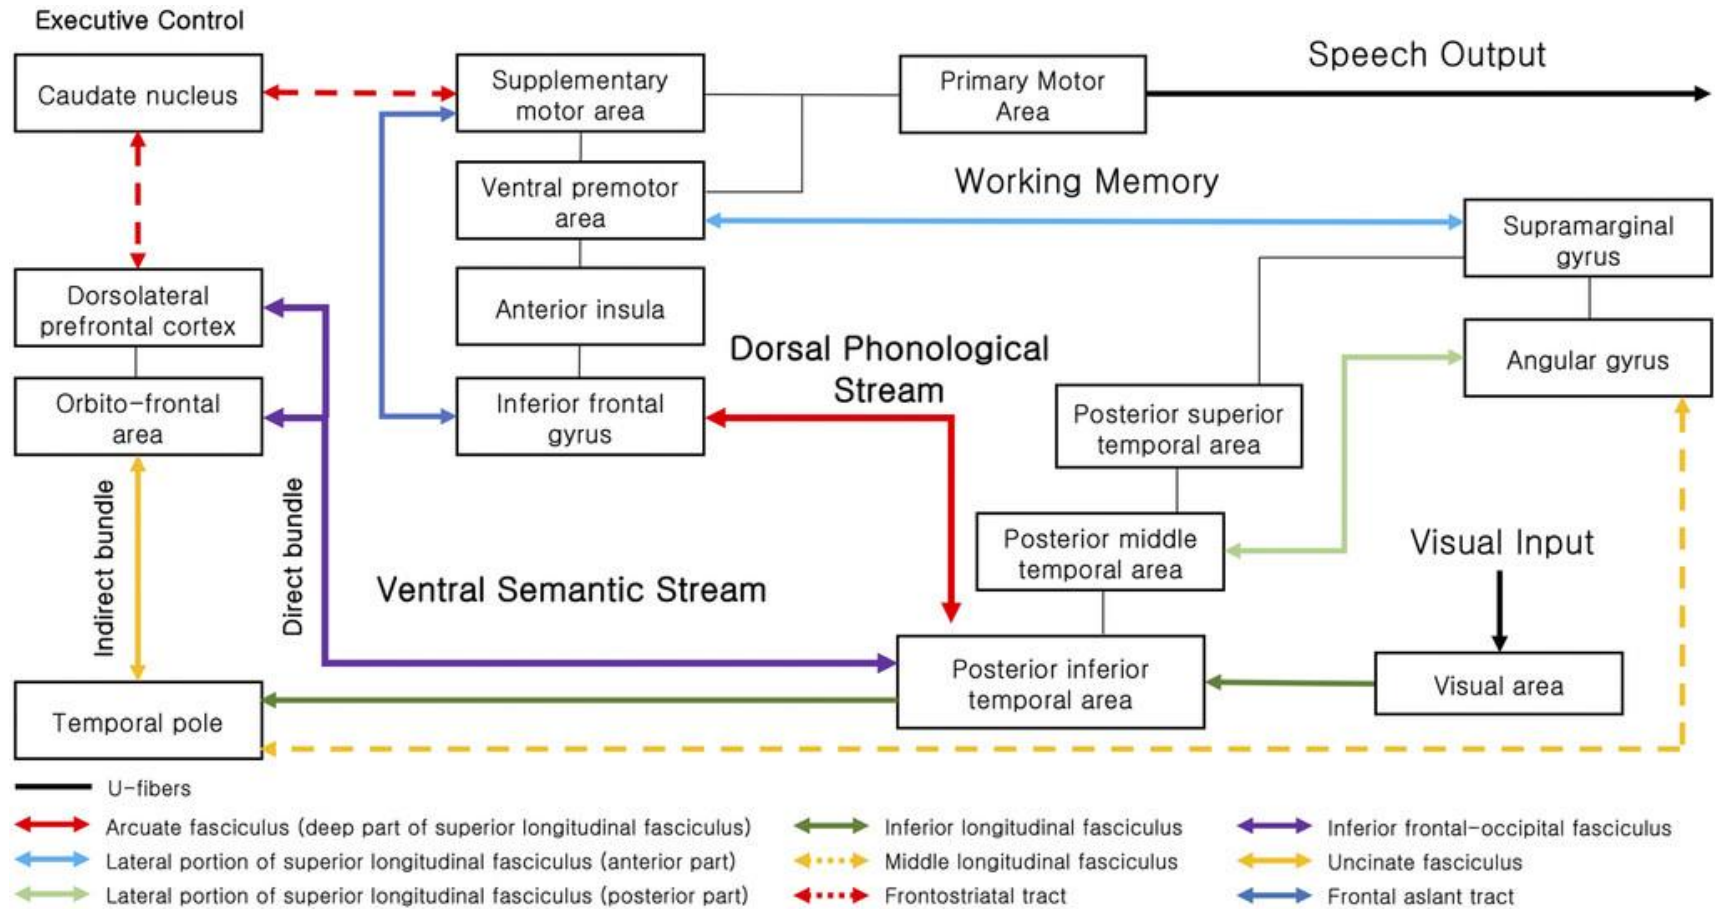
Executive Control

Caudate nucleus

Supplementary motor area

Primary Motor Area

Speech Output

Ventral premotor area

Working Memory

Supramarginal gyrus

Dorsolateral prefrontal cortex

Anterior insula

Angular gyrus

Dorsal Phonological Stream

Orbito-frontal area

Inferior frontal gyrus

Posterior superior temporal area

Indirect bundle

Direct bundle

Posterior middle temporal area

Visual Input

Ventral Semantic Stream

Posterior inferior temporal area

Visual area

Temporal pole

U-fibers

Arcuate fasciculus (deep part of superior longitudinal fasciculus)

Lateral portion of superior longitudinal fasciculus (anterior part)

Lateral portion of superior longitudinal fasciculus (posterior part)

Inferior longitudinal fasciculus

Middle longitudinal fasciculus

Frontostriatal tract

Inferior frontal-occipital fasciculus

Uncinate fasciculus

Frontal aslant tract